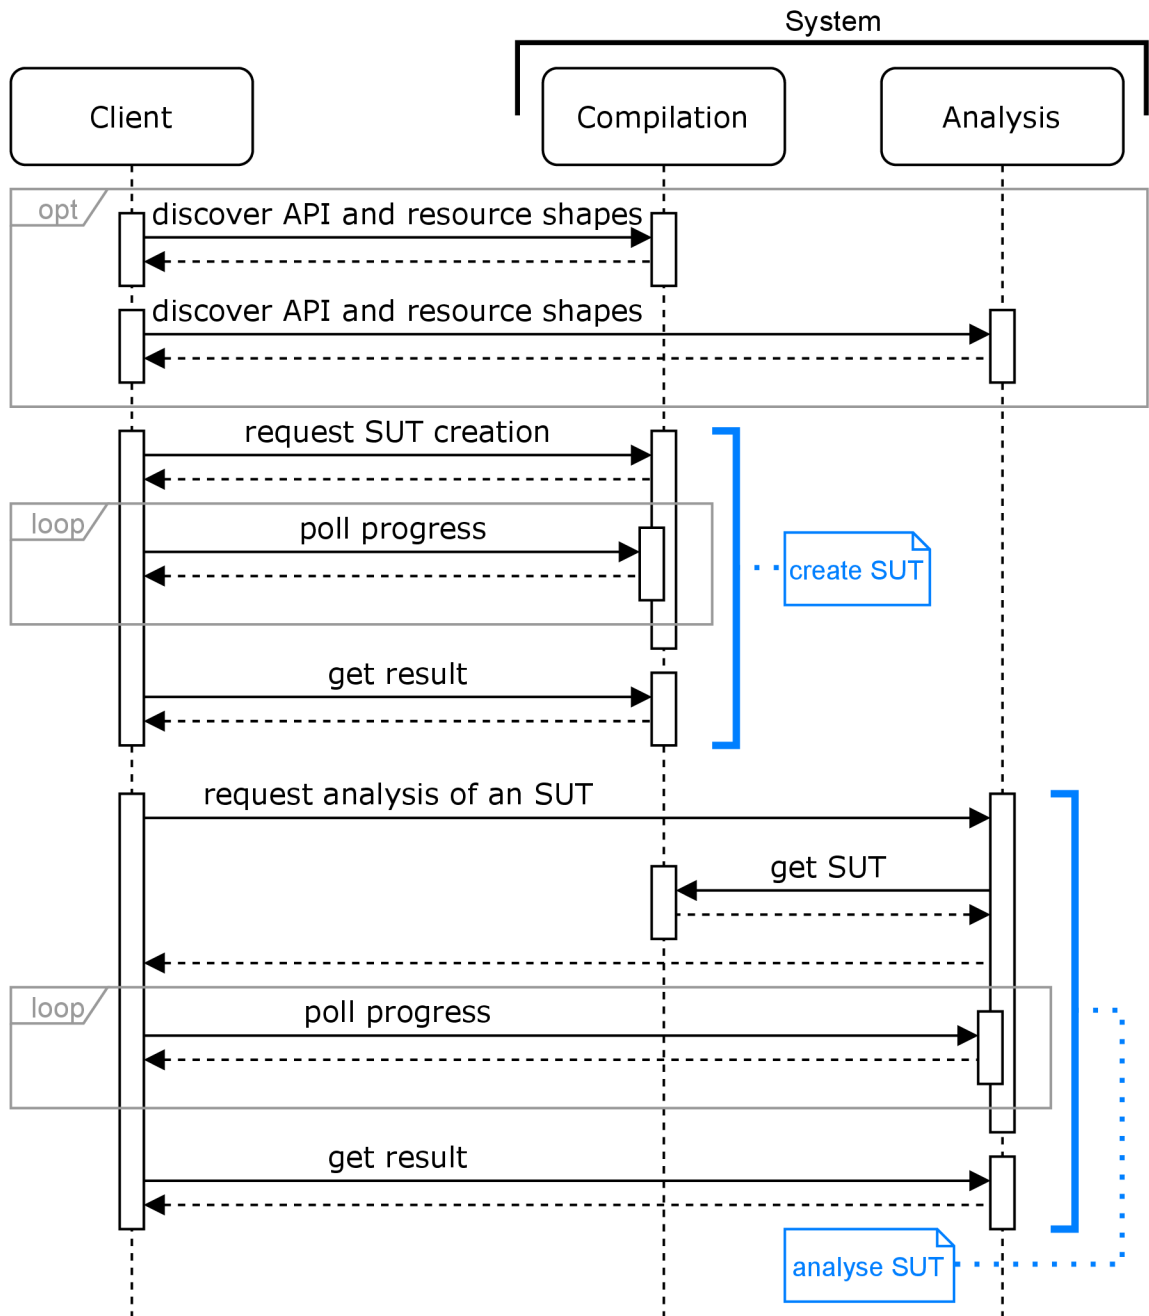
System

Client

Compilation

Analysis

opt

discover API and resource shapes

discover API and resource shapes

request SUT creation

loop

poll progress

create SUT

get result

request analysis of an SUT

get SUT

loop

poll progress

get result

analyse SUT